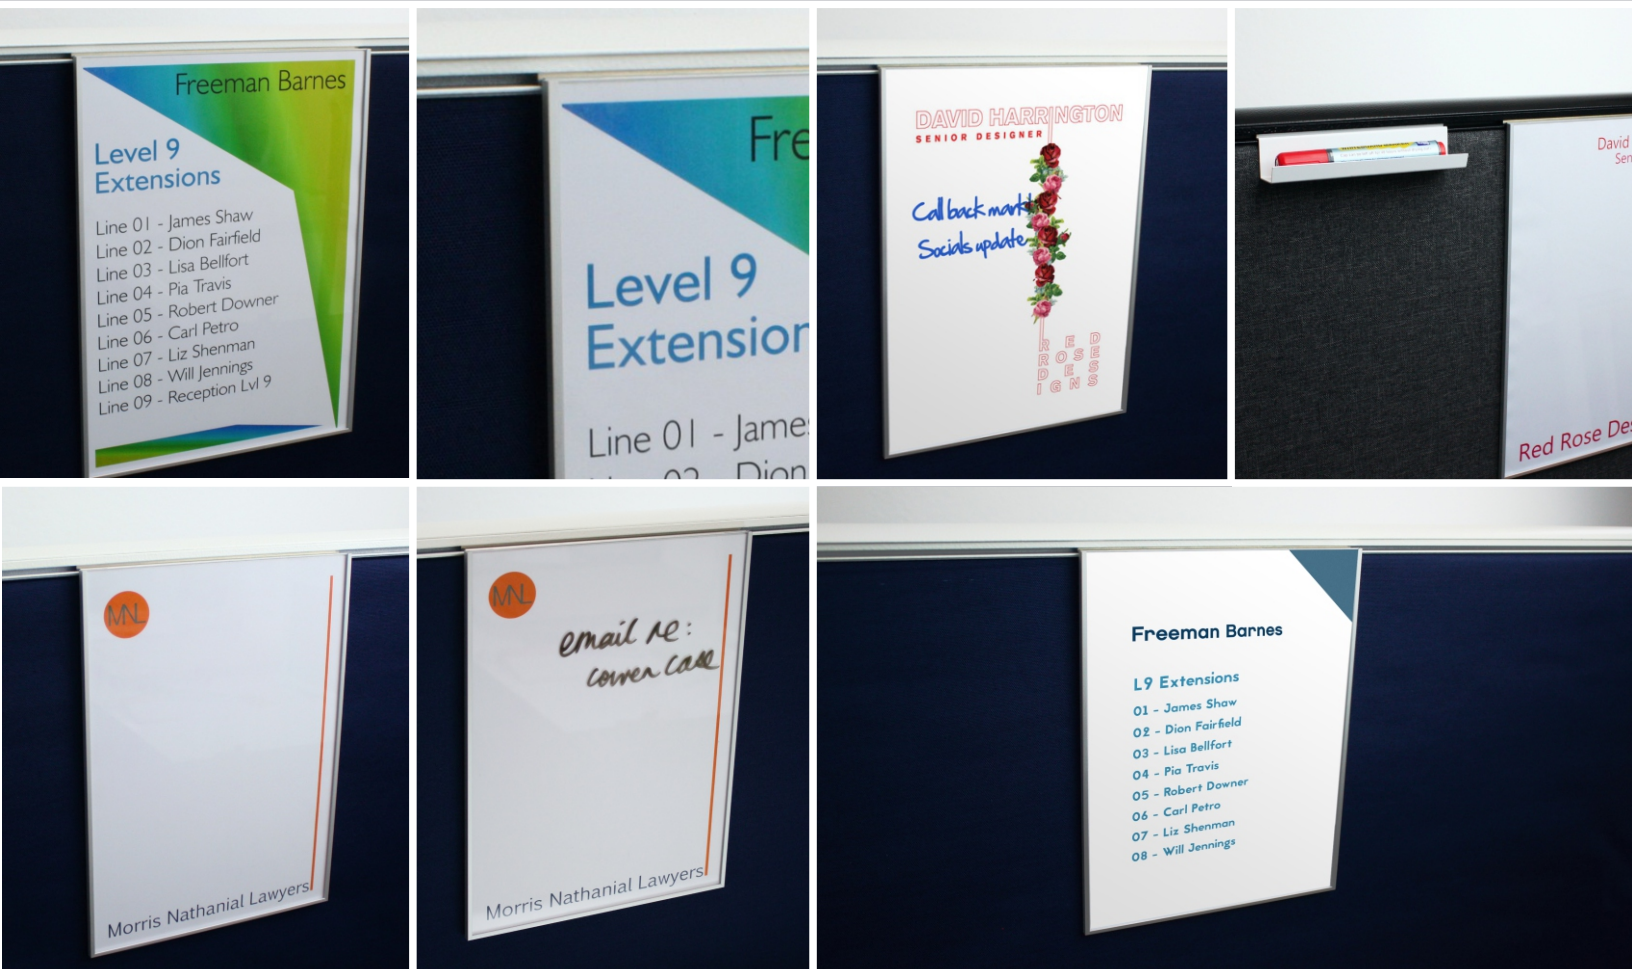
Freeman Barnes

Level 9
Extensions

Line 01 - James Shaw
Line 02 - Dion Fairfield
Line 03 - Lisa Bellfort
Line 04 - Pia Travis
Line 05 - Robert Downer
Line 06 - Carl Petro
Line 07 - Liz Shenman
Line 08 - Will Jennings
Line 09 - Reception Lvl 9

Fre

Level 9
Extension

Line 01 - James
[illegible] Dion

DAVID HARRINGTON
SENIOR DESIGNER

Call back mark
Socials update

RED ROSE DESIGNS

David
Sen

Red Rose Des

MNL

Morris Nathanial Lawyers

MNL

email re:
cowen case

Morris Nathanial Lawyers

Freeman Barnes

L9 Extensions
01 - James Shaw
02 - Dion Fairfield
03 - Lisa Bellfort
04 - Pia Travis
05 - Robert Downer
06 - Carl Petro
07 - Liz Shenman
08 - Will Jennings